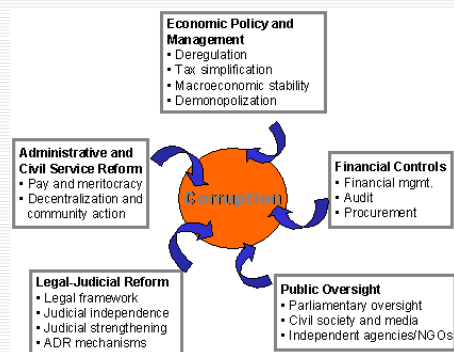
Economic Policy and Management
• Deregulation
• Tax simplification
• Macroeconomic stability
• Demonopolization

Administrative and Civil Service Reform
• Pay and meritocracy
• Decentralization and community action

Corruption

Financial Controls
• Financial mgmt.
• Audit
• Procurement

Legal-Judicial Reform
• Legal framework
• Judicial independence
• Judicial strengthening
• ADR mechanisms

Public Oversight
• Parliamentary oversight
• Civil society and media
• Independent agencies/NGOs